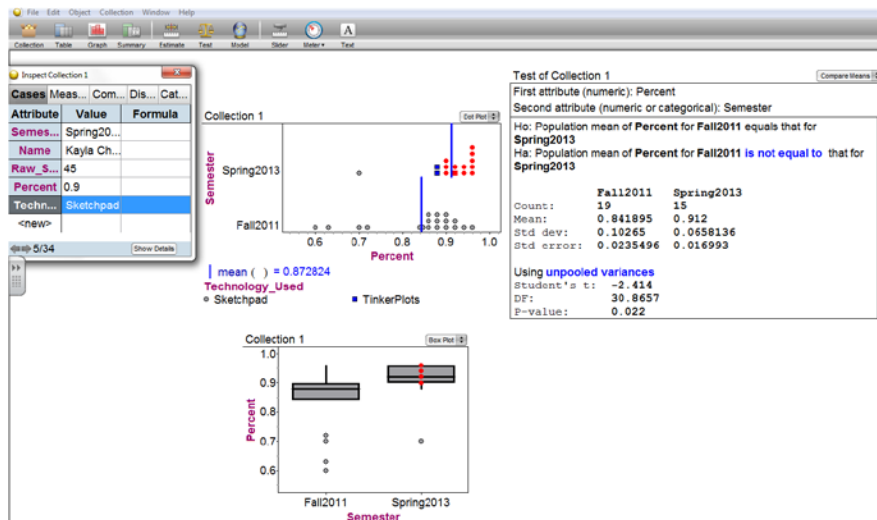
File Edit Object Collection Window Help

Collection Table Graph Summary Estimate Test Model Slider Meter▾ Text

Inspect Collection 1

| Cases | Meas... | Com... | Dis... | Cat... |
|---|---|---|---|---|

| Attribute | Value | Formula |
|---|---|---|
| Semes... | Spring20... | |
| Name | Kayla Ch... | |
| Raw_S... | 45 | |
| Percent | 0.9 | |
| Techn... | Sketchpad | |
| <new> | | |

5/34 Show Details

Collection 1 Dot Plot

Semester

Spring2013

Fall2011

0.6 0.7 0.8 0.9 1.0

Percent

| mean ( ) = 0.872824

Technology_Used

○ Sketchpad ■ TinkerPlots

Test of Collection 1 Compare Means

First attribute (numeric): Percent

Second attribute (numeric or categorical): Semester

Ho: Population mean of **Percent** for **Fall2011** equals that for **Spring2013**

Ha: Population mean of **Percent** for **Fall2011** is not equal to that for **Spring2013**

| | Fall2011 | Spring2013 |
|---|---|---|
| Count: | 19 | 15 |
| Mean: | 0.841895 | 0.912 |
| Std dev: | 0.10265 | 0.0658136 |
| Std error: | 0.0235496 | 0.016993 |

Using unpooled variances

Student's t: -2.414

DF: 30.8657

P-value: 0.022

Collection 1 Box Plot

1.0

0.9

0.8

0.7

0.6

Percent

Fall2011 Spring2013

Semester